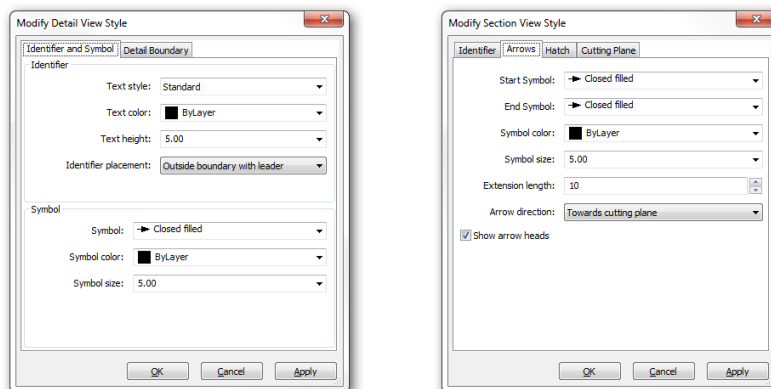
Modify Detail View Style

Identifier and Symbol | Detail Boundary

Identifier

Text style: Standard

Text color: ByLayer

Text height: 5.00

Identifier placement: Outside boundary with leader

Symbol

Symbol: Closed filled

Symbol color: ByLayer

Symbol size: 5.00

OK | Cancel | Apply

Modify Section View Style

Identifier | Arrows | Hatch | Cutting Plane

Start Symbol: Closed filled

End Symbol: Closed filled

Symbol color: ByLayer

Symbol size: 5.00

Extension length: 10

Arrow direction: Towards cutting plane

Show arrow heads

OK | Cancel | Apply